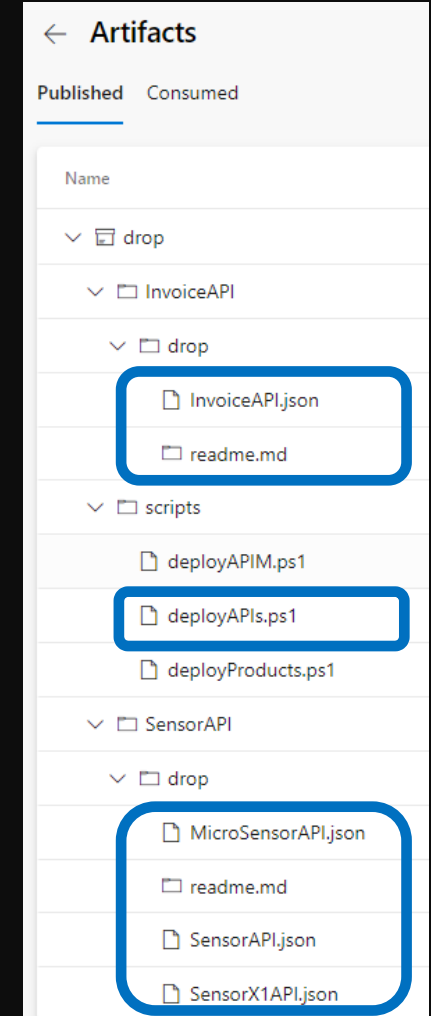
← Artifacts

Published Consumed

Name

drop

InvoiceAPI

drop

InvoiceAPI.json

readme.md

scripts

deployAPIM.ps1

deployAPIs.ps1

deployProducts.ps1

SensorAPI

drop

MicroSensorAPI.json

readme.md

SensorAPI.json

SensorX1API.json